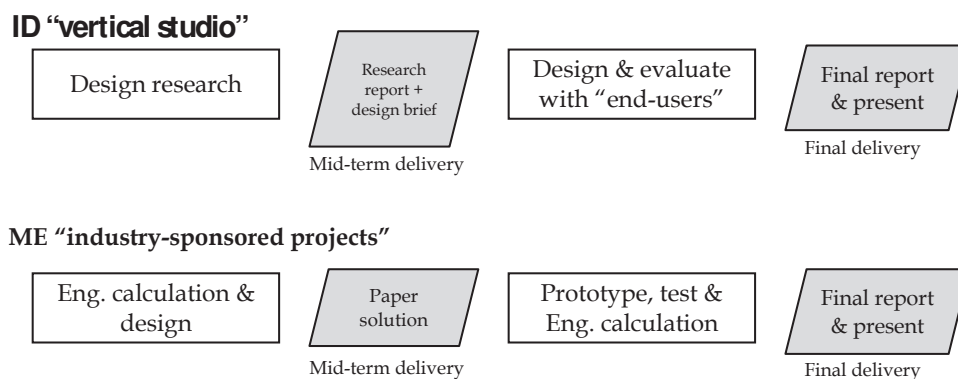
ID "vertical studio"

Design research

Research report + design brief

Mid-term delivery

Design & evaluate with "end-users"

Final report & present

Final delivery

ME "industry-sponsored projects"

Eng. calculation & design

Paper solution

Mid-term delivery

Prototype, test & Eng. calculation

Final report & present

Final delivery